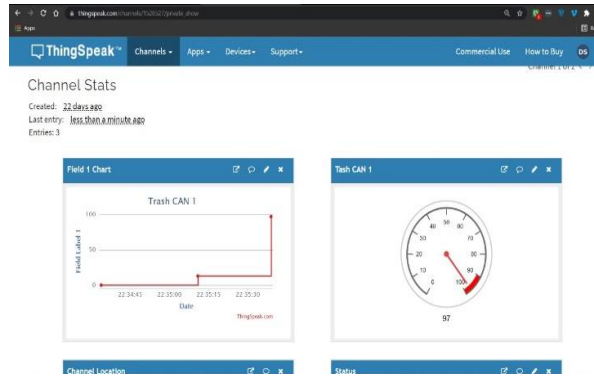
thingspeak.com/channels/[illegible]/private_show

Apps

ThingSpeak™ Channels▾ Apps▾ Devices▾ Support▾ Commercial Use How to Buy DS

Channel 1 of 2

Channel Stats

Created: 22 days ago
Last entry: less than a minute ago
Entries: 3

Field 1 Chart

Trash CAN 1

100
50
0

Field Label 1

22:34:45 22:35:00 22:35:15 22:35:30

Date

ThingSpeak.com

Tash CAN 1

0 10 20 30 40 50 60 70 80 90 100

97

Channel Location

Status